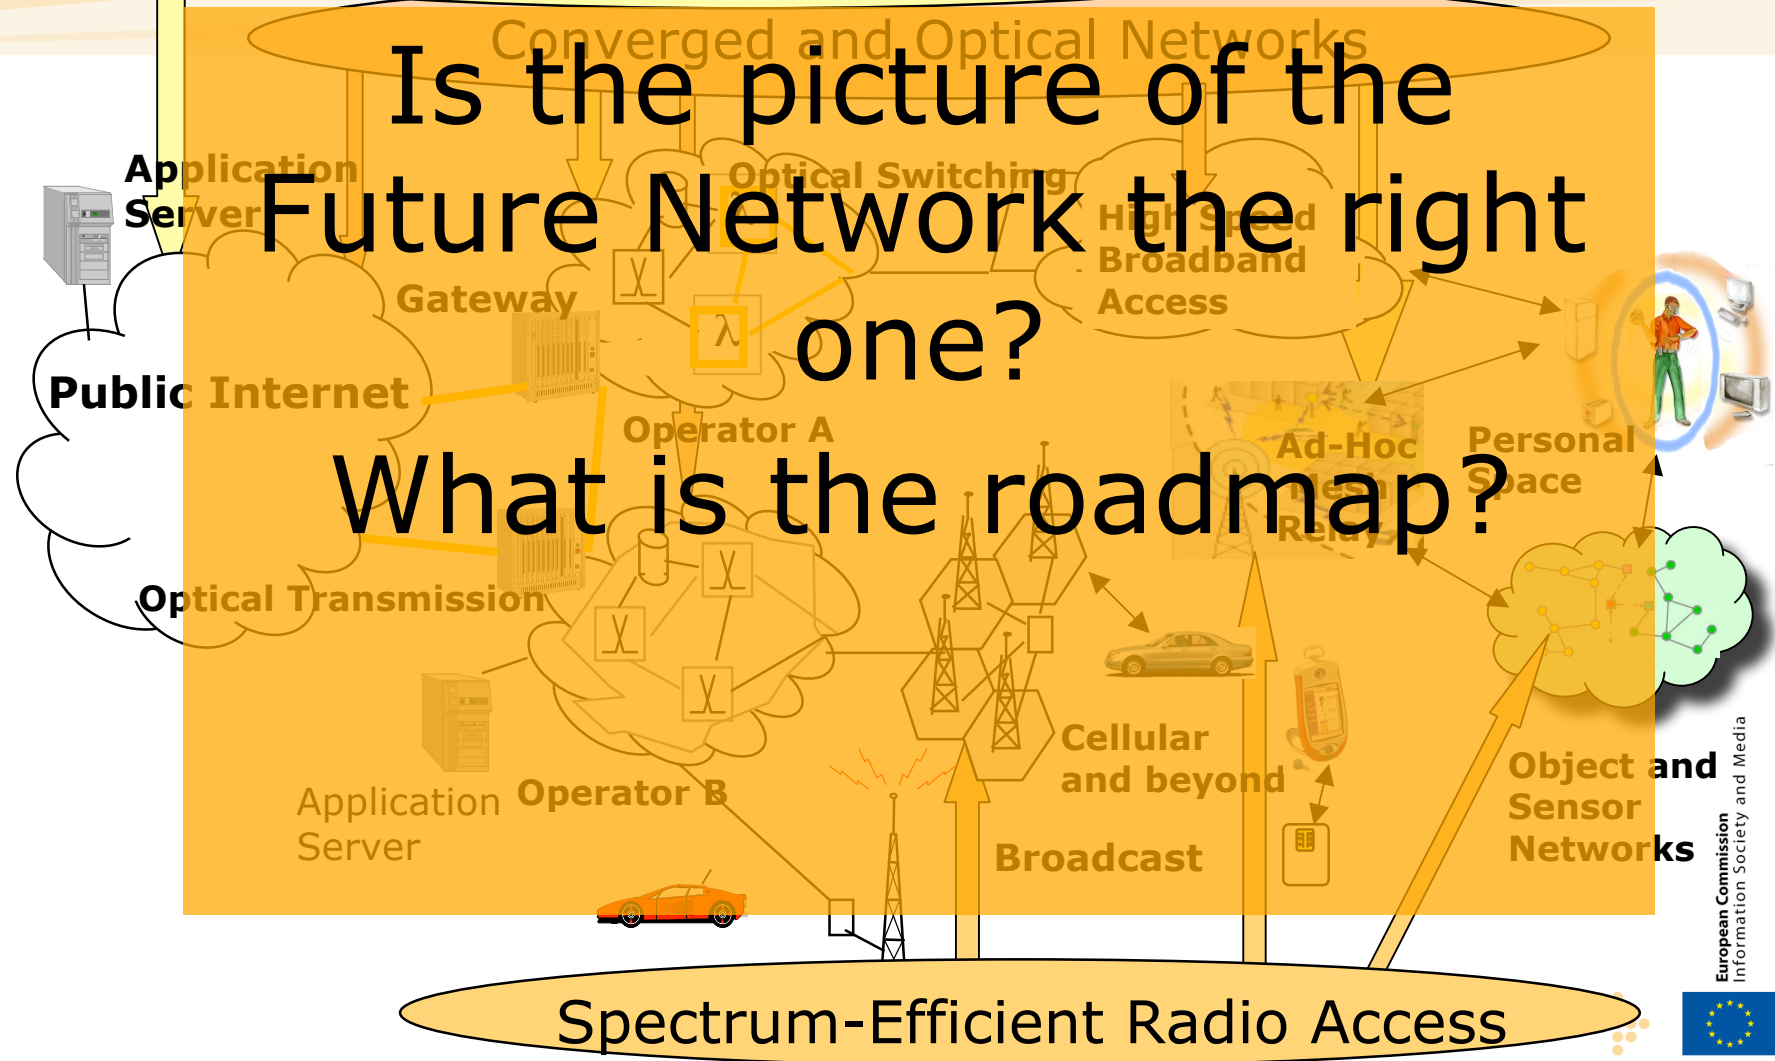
Converged and Optical Networks

Is the picture of the Future Network the right one?

What is the roadmap?

Application Server

Optical Switching

High Speed Broadband Access

Gateway

Public Internet

Operator A

Ad-Hoc Mesh Relays

Personal Space

Optical Transmission

Cellular and beyond

Object and Sensor Networks

Application Server

Operator B

Broadcast

Spectrum-Efficient Radio Access

European Commission
Information Society and Media